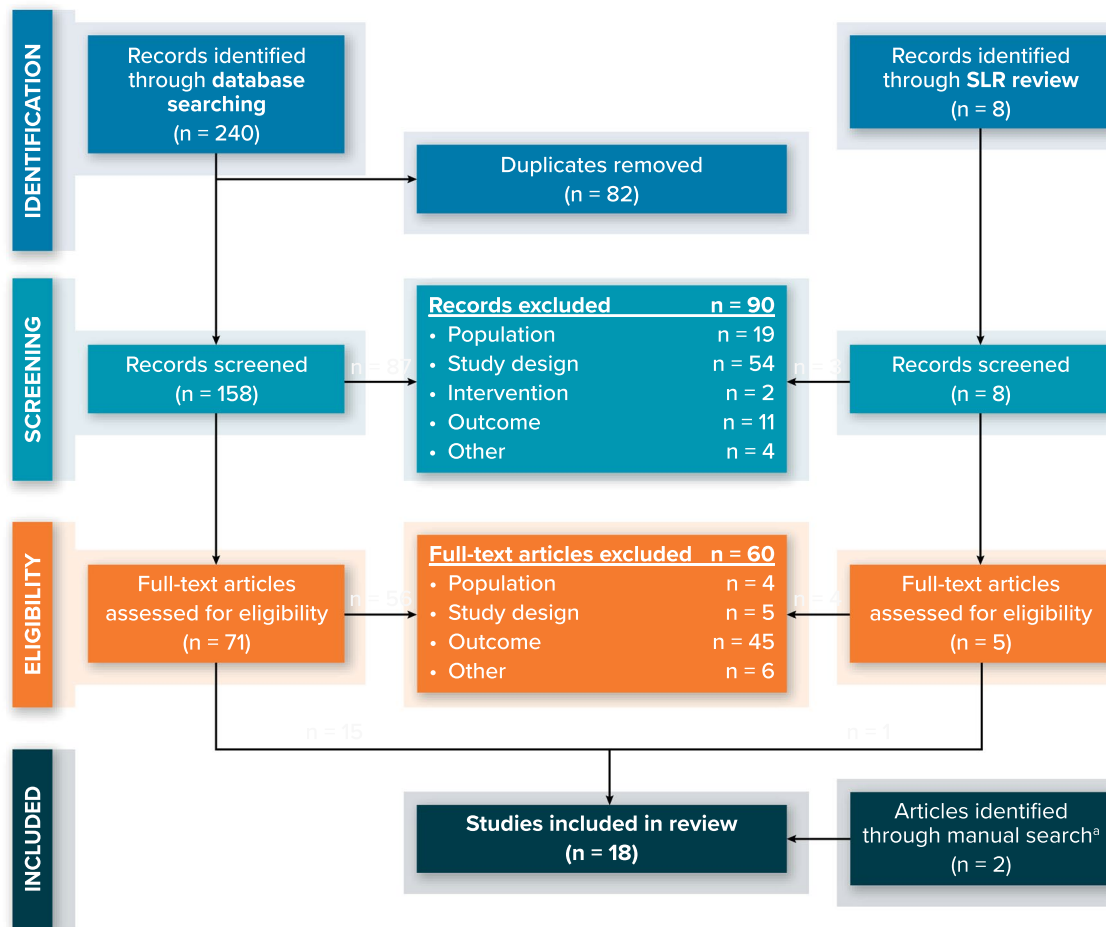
IDENTIFICATION

Records identified through **database searching** (n = 240)

Duplicates removed (n = 82)

Records identified through **SLR review** (n = 8)

SCREENING

Records screened (n = 158)

n = 87

**Records excluded n = 90**
- Population n = 19
- Study design n = 54
- Intervention n = 2
- Outcome n = 11
- Other n = 4

n = 3

Records screened (n = 8)

ELIGIBILITY

Full-text articles assessed for eligibility (n = 71)

n = 56

**Full-text articles excluded n = 60**
- Population n = 4
- Study design n = 5
- Outcome n = 45
- Other n = 6

n = 4

Full-text articles assessed for eligibility (n = 5)

n = 15

n = 1

INCLUDED

**Studies included in review (n = 18)**

Articles identified through manual search$^a$ (n = 2)